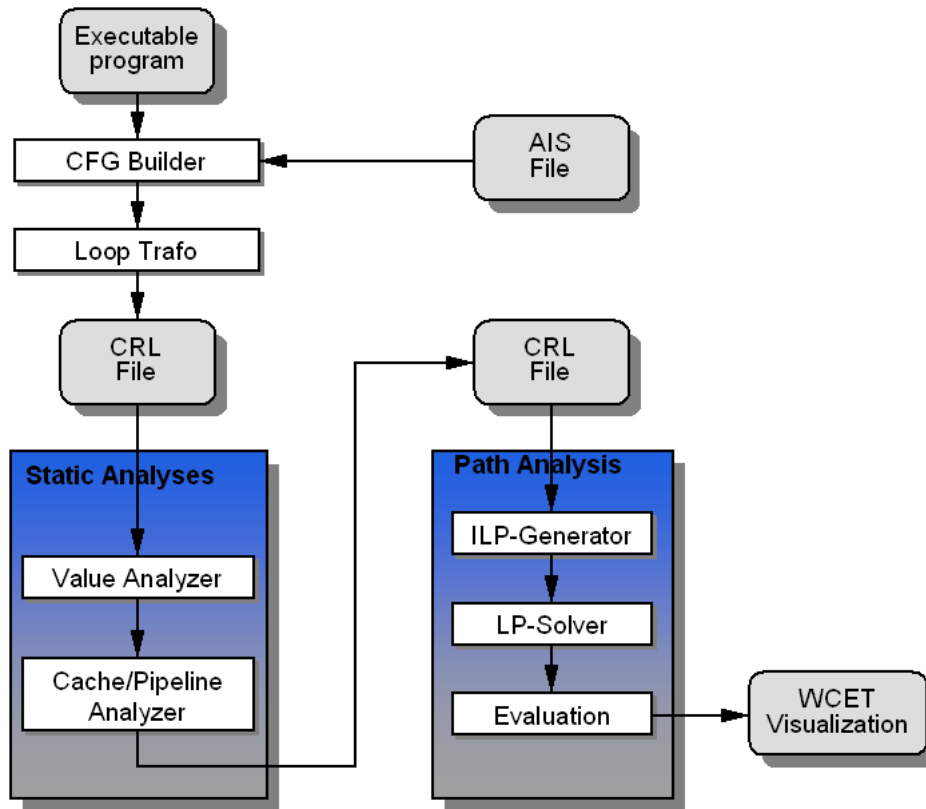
Executable program

CFG Builder

AIS File

Loop Trafo

CRL File

CRL File

Static Analyses

Value Analyzer

Cache/Pipeline Analyzer

Path Analysis

ILP-Generator

LP-Solver

Evaluation

WCET Visualization